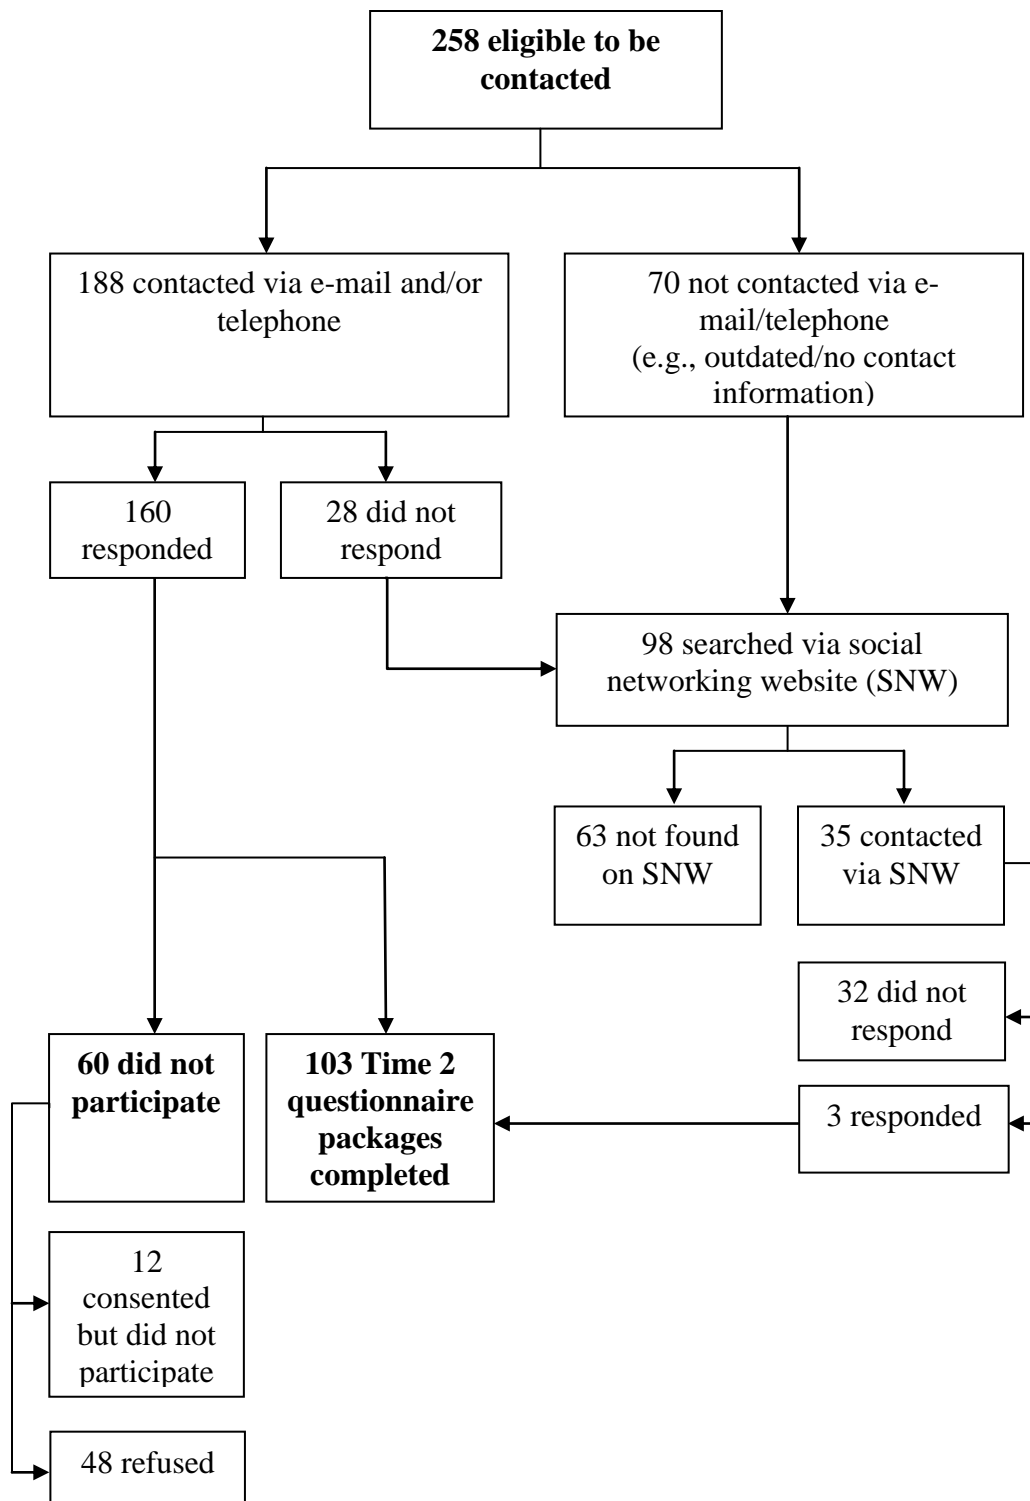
258 eligible to be contacted

188 contacted via e-mail and/or telephone

70 not contacted via e-mail/telephone (e.g., outdated/no contact information)

160 responded

28 did not respond

98 searched via social networking website (SNW)

63 not found on SNW

35 contacted via SNW

32 did not respond

60 did not participate

103 Time 2 questionnaire packages completed

3 responded

12 consented but did not participate

48 refused